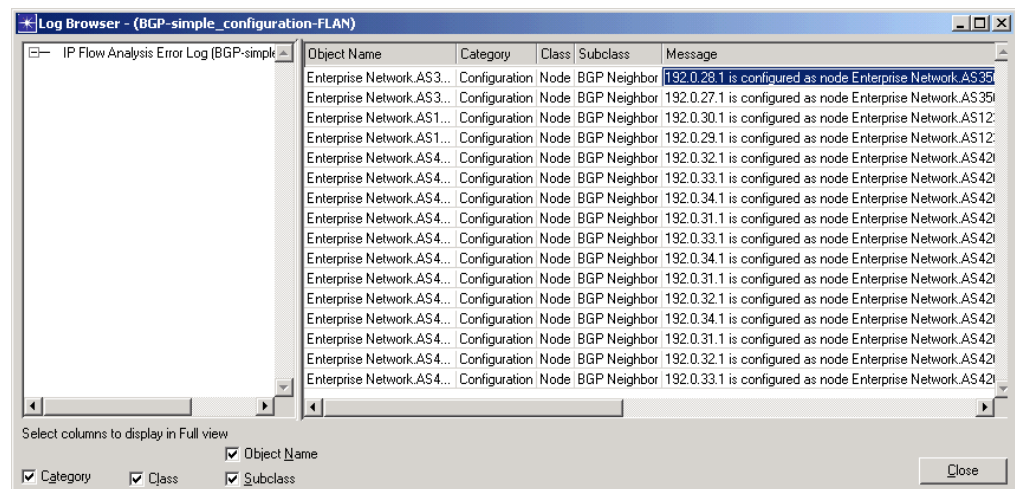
Log Browser - (BGP-simple_configuration-FLAN)

IP Flow Analysis Error Log (BGP-simple

| Object Name | Category | Class | Subclass | Message |
|---|---|---|---|---|
| Enterprise Network.AS3... | Configuration | Node | BGP Neighbor | 192.0.28.1 is configured as node Enterprise Network.AS35 |
| Enterprise Network.AS3... | Configuration | Node | BGP Neighbor | 192.0.27.1 is configured as node Enterprise Network.AS35 |
| Enterprise Network.AS1... | Configuration | Node | BGP Neighbor | 192.0.30.1 is configured as node Enterprise Network.AS12 |
| Enterprise Network.AS1... | Configuration | Node | BGP Neighbor | 192.0.29.1 is configured as node Enterprise Network.AS12 |
| Enterprise Network.AS4... | Configuration | Node | BGP Neighbor | 192.0.32.1 is configured as node Enterprise Network.AS42 |
| Enterprise Network.AS4... | Configuration | Node | BGP Neighbor | 192.0.33.1 is configured as node Enterprise Network.AS42 |
| Enterprise Network.AS4... | Configuration | Node | BGP Neighbor | 192.0.34.1 is configured as node Enterprise Network.AS42 |
| Enterprise Network.AS4... | Configuration | Node | BGP Neighbor | 192.0.31.1 is configured as node Enterprise Network.AS42 |
| Enterprise Network.AS4... | Configuration | Node | BGP Neighbor | 192.0.33.1 is configured as node Enterprise Network.AS42 |
| Enterprise Network.AS4... | Configuration | Node | BGP Neighbor | 192.0.34.1 is configured as node Enterprise Network.AS42 |
| Enterprise Network.AS4... | Configuration | Node | BGP Neighbor | 192.0.31.1 is configured as node Enterprise Network.AS42 |
| Enterprise Network.AS4... | Configuration | Node | BGP Neighbor | 192.0.32.1 is configured as node Enterprise Network.AS42 |
| Enterprise Network.AS4... | Configuration | Node | BGP Neighbor | 192.0.34.1 is configured as node Enterprise Network.AS42 |
| Enterprise Network.AS4... | Configuration | Node | BGP Neighbor | 192.0.31.1 is configured as node Enterprise Network.AS42 |
| Enterprise Network.AS4... | Configuration | Node | BGP Neighbor | 192.0.32.1 is configured as node Enterprise Network.AS42 |
| Enterprise Network.AS4... | Configuration | Node | BGP Neighbor | 192.0.33.1 is configured as node Enterprise Network.AS42 |

Select columns to display in Full view

Object Name
Category
Class
Subclass

Close